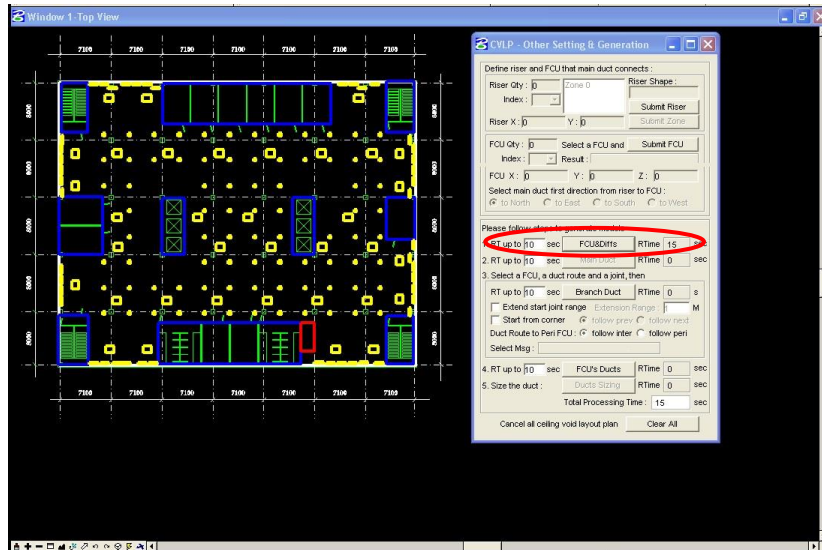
Window 1 - Top View

7100 7100 7100 7100 7100 7100 7100

8000 8000 8000 8000

7100 7100 7100 7100 7100 7100 7100

CVLP - Other Setting & Generation

Define riser and FCU that main duct connects :

Riser Qty : 0 Zone 0 Riser Shape :

Index :

Submit Riser

Riser X : 0 Y : 0 Submit Zone

FCU Qty : 0 Select a FCU and Submit FCU

Index : Result :

FCU X : 0 Y : 0 Z : 0

Select main duct first direction from riser to FCU :

to North to East to South to West

Please follow steps to generate models :

1. RT up to 10 sec FCU&Diffs RTime 15 sec

2. RT up to 10 sec Main Duct RTime 0 sec

3. Select a FCU, a duct route and a joint, then

RT up to 10 sec Branch Duct RTime 0 s

Extend start joint range Extension Range M

Start from corner follow prev follow next

Duct Route to Peri FCU : follow inter follow peri

Select Msg :

4. RT up to 10 sec FCU's Ducts RTime 0 sec

5. Size the duct : Ducts Sizing RTime 0 sec

Total Processing Time : 15 sec

Cancel all ceiling void layout plan Clear All